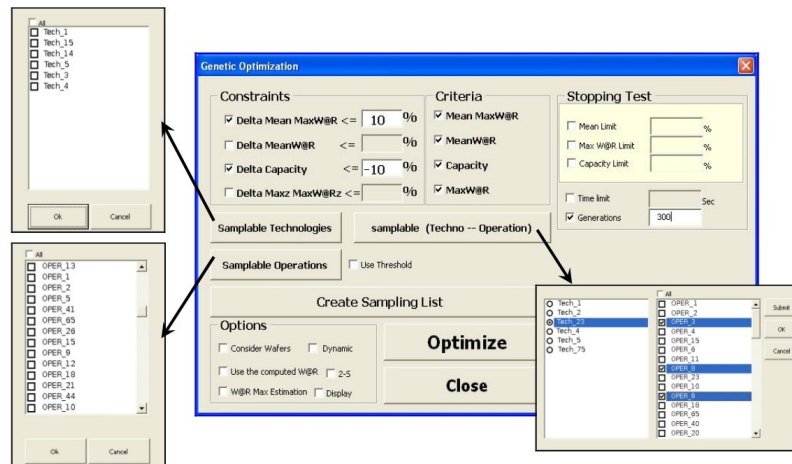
All
Tech_1
Tech_15
Tech_14
Tech_5
Tech_3
Tech_4

Ok
Cancel

All
OPER_13
OPER_1
OPER_2
OPER_5
OPER_41
OPER_65
OPER_26
OPER_15
OPER_9
OPER_12
OPER_18
OPER_21
OPER_44
OPER_10

Ok
Cancel

Genetic Optimization

Constraints
Delta Mean MaxW@R <= 10 %
Delta MeanW@R <= %
Delta Capacity <= -10 %
Delta Maxz MaxW@Rz <= %

Criteria
Mean MaxW@R
MeanW@R
Capacity
MaxW@R

Stopping Test
Mean Limit %
Max W@R Limit %
Capacity Limit %
Time limit Sec
Generations 300

Samplable Technologies
samplable (Techno -- Operation)
Samplable Operations
Use Threshold

Create Sampling List

Options
Consider Wafers
Dynamic
Use the computed W@R
2-5
W@R Max Estimation
Display

Optimize
Close

Tech_1
Tech_2
Tech_23
Tech_4
Tech_5
Tech_75

All
OPER_1
OPER_2
OPER_3
OPER_4
OPER_15
OPER_6
OPER_11
OPER_8
OPER_23
OPER_20
OPER_9
OPER_18
OPER_65
OPER_40
OPER_20

Submit
OK
Cancel